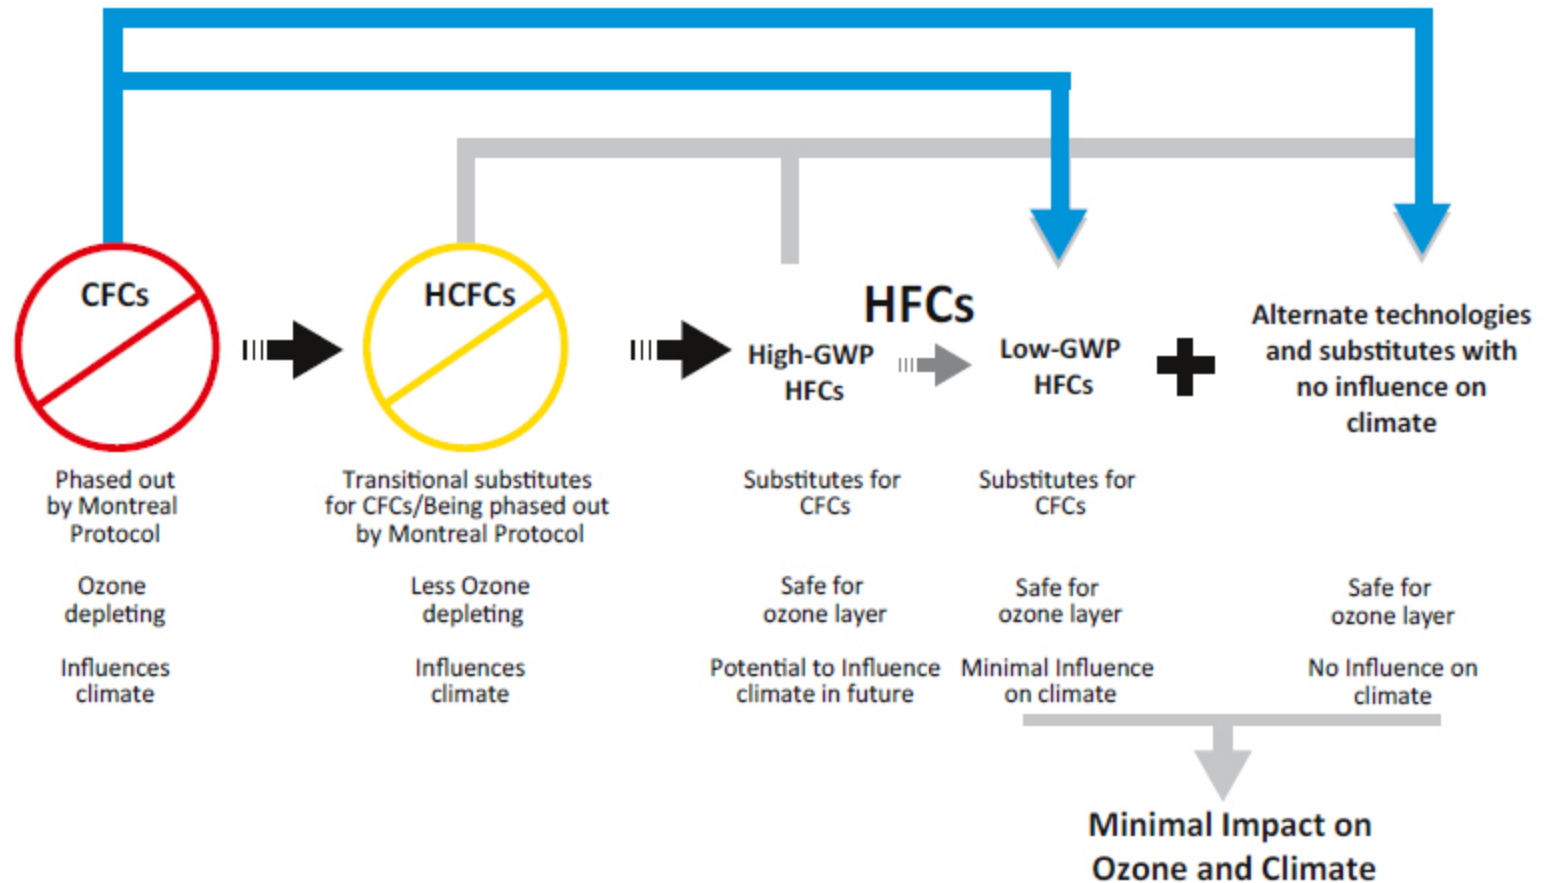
CFCs

HCFCs

HFCs

High-GWP HFCs

Low-GWP HFCs

Alternate technologies and substitutes with no influence on climate

Phased out by Montreal Protocol

Ozone depleting

Influences climate

Transitional substitutes for CFCs/Being phased out by Montreal Protocol

Less Ozone depleting

Influences climate

Substitutes for CFCs

Safe for ozone layer

Potential to Influence climate in future

Substitutes for CFCs

Safe for ozone layer

Minimal Influence on climate

Safe for ozone layer

No Influence on climate

Minimal Impact on Ozone and Climate